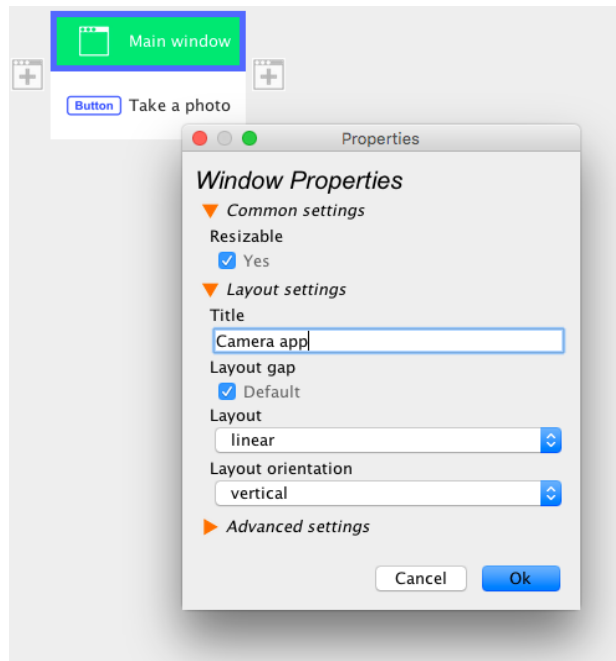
Main window

Button Take a photo

Properties

Window Properties

Common settings

Resizable

Yes

Layout settings

Title

Camera app

Layout gap

Default

Layout

linear

Layout orientation

vertical

Advanced settings

Cancel

Ok